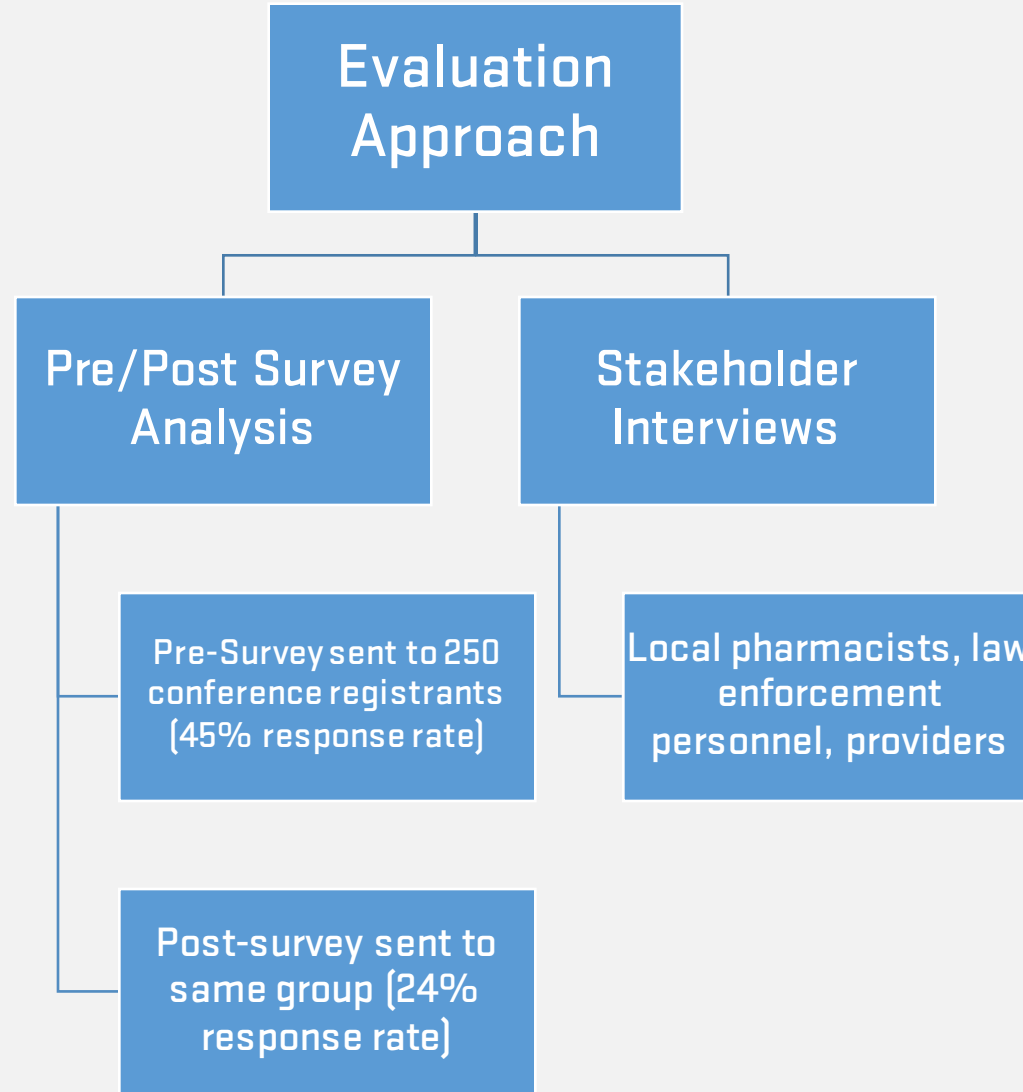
Evaluation Approach

Pre/Post Survey Analysis

Stakeholder Interviews

Pre-Survey sent to 250 conference registrants (45% response rate)

Local pharmacists, law enforcement personnel, providers

Post-survey sent to same group (24% response rate)